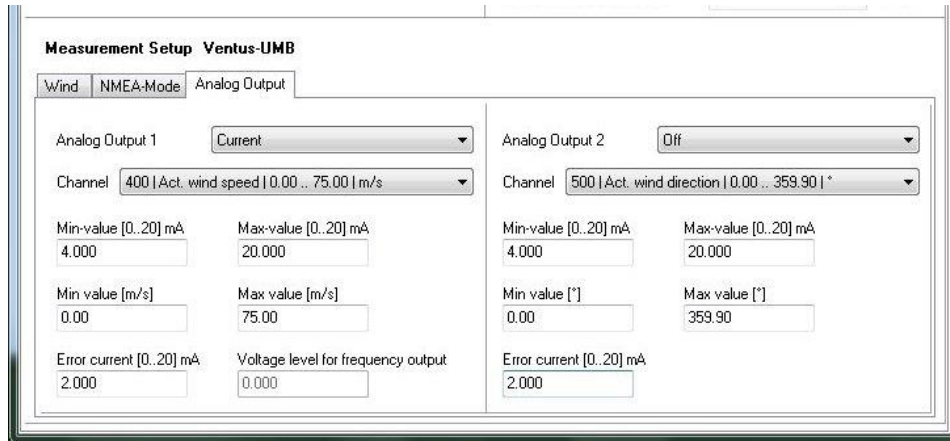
Measurement Setup Ventus-UMB

Wind | NMEA-Mode | Analog Output

Analog Output 1 Current

Channel 400 | Act. wind speed | 0.00 .. 75.00 | m/s

Min-value [0..20] mA
4.000

Max-value [0..20] mA
20.000

Min value [m/s]
0.00

Max value [m/s]
75.00

Error current [0..20] mA
2.000

Voltage level for frequency output
0.000

Analog Output 2 Off

Channel 500 | Act. wind direction | 0.00 .. 359.90 | °

Min-value [0..20] mA
4.000

Max-value [0..20] mA
20.000

Min value [°]
0.00

Max value [°]
359.90

Error current [0..20] mA
2.000